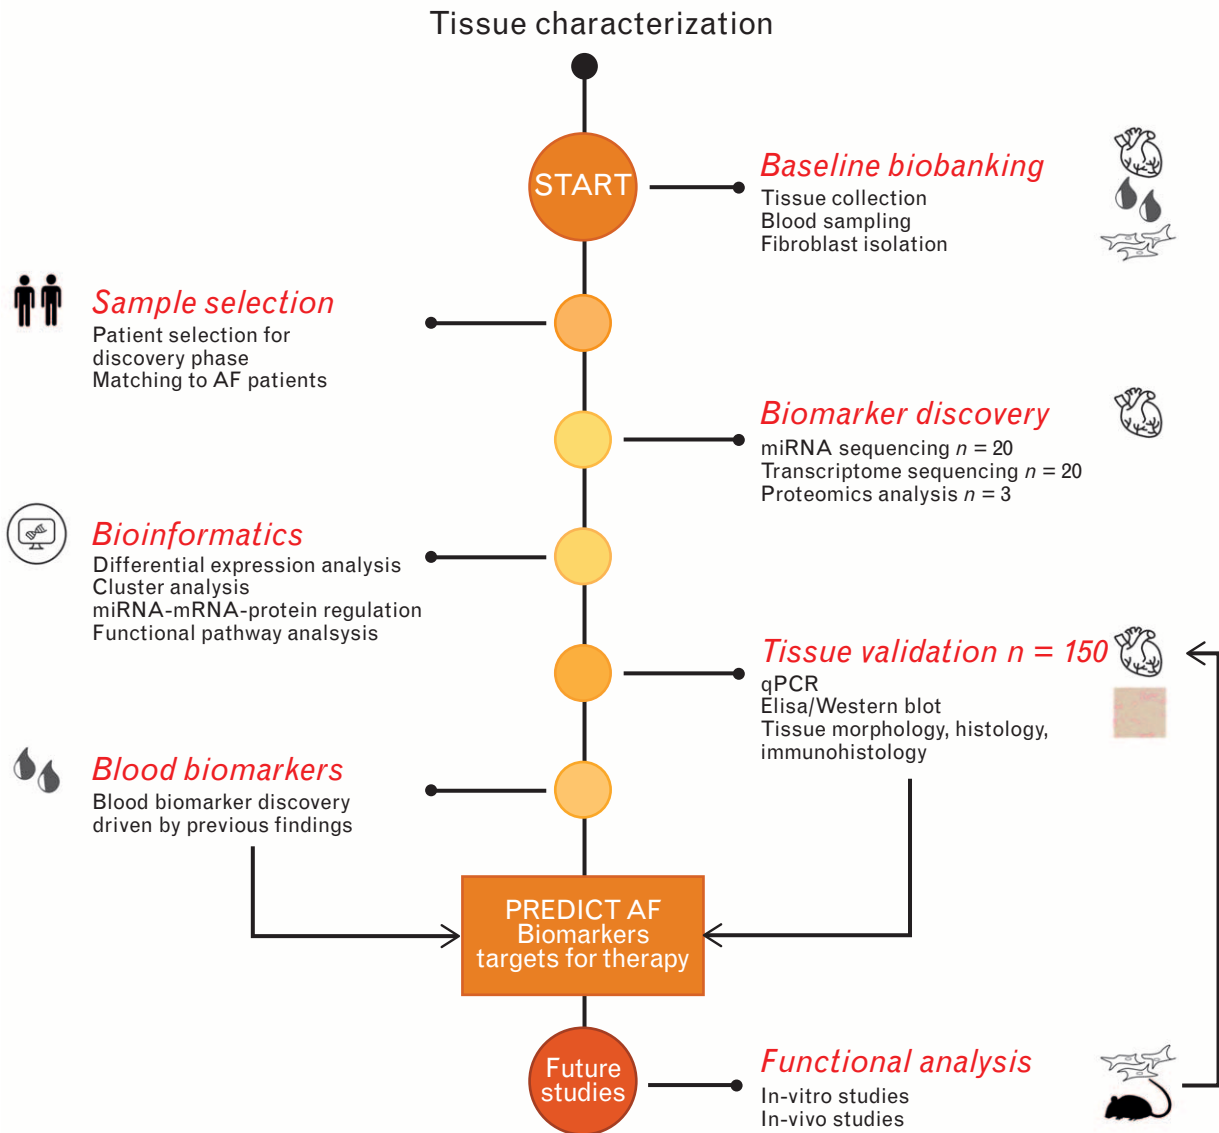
Tissue characterization

START

Baseline biobanking
Tissue collection
Blood sampling
Fibroblast isolation

Sample selection
Patient selection for discovery phase
Matching to AF patients

Biomarker discovery
miRNA sequencing $n = 20$
Transcriptome sequencing $n = 20$
Proteomics analysis $n = 3$

Bioinformatics
Differential expression analysis
Cluster analysis
miRNA-mRNA-protein regulation
Functional pathway analsysis

Tissue validation $n = 150$
qPCR
Elisa/Western blot
Tissue morphology, histology, immunohistology

Blood biomarkers
Blood biomarker discovery driven by previous findings

PREDICT AF
Biomarkers
targets for therapy

Future studies

Functional analysis
In-vitro studies
In-vivo studies